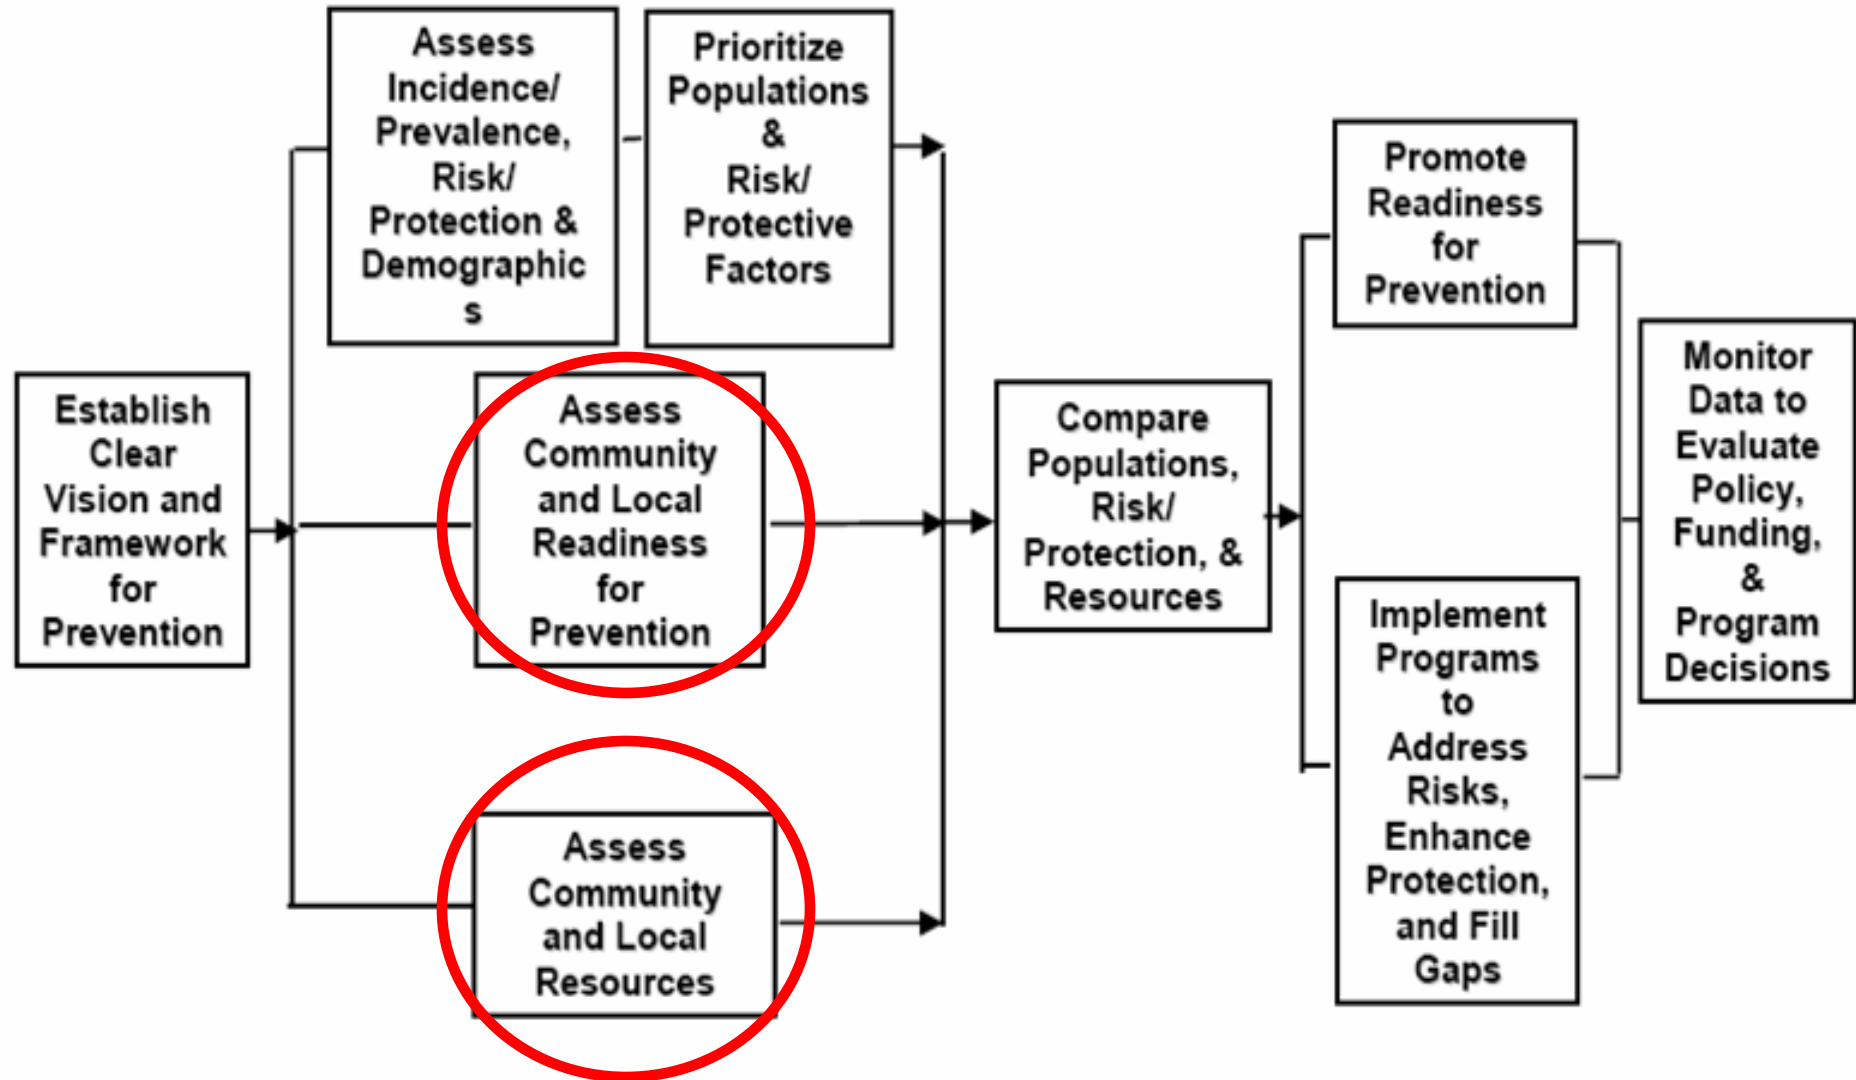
Establish Clear Vision and Framework for Prevention

Assess Incidence/ Prevalence, Risk/ Protection & Demographics

Prioritize Populations & Risk/ Protective Factors

Assess Community and Local Readiness for Prevention

Assess Community and Local Resources

Compare Populations, Risk/ Protection, & Resources

Promote Readiness for Prevention

Implement Programs to Address Risks, Enhance Protection, and Fill Gaps

Monitor Data to Evaluate Policy, Funding, & Program Decisions